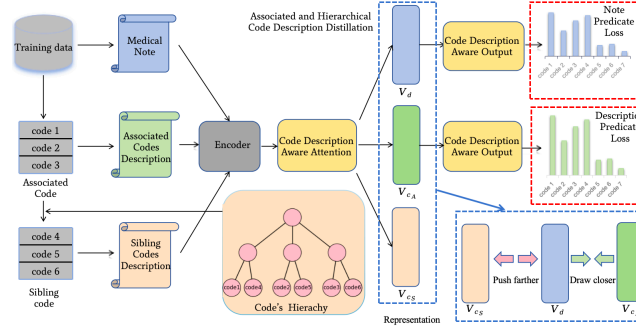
Training data

Medical Note

Associated and Hierarchical Code Description Distillation

code 1
code 2
code 3
Associated Code

Associated Codes Description

Encoder

Code Description Aware Attention

$V_d$

$V_{c_A}$

$V_{c_S}$

Representation

Code Description Aware Output

Code Description Aware Output

Note Predicate Loss

code 1
code 2
code 3
code 4
code 5
code 6
code 7

Description Predicate Loss

code 1
code 2
code 3
code 4
code 5
code 6
code 7

code 4
code 5
code 6
Sibling code

Sibling Codes Description

code1
code4
code2
code5
code3
code6

Code's Hierachy

$V_{c_S}$
Push farther
$V_d$
Draw closer